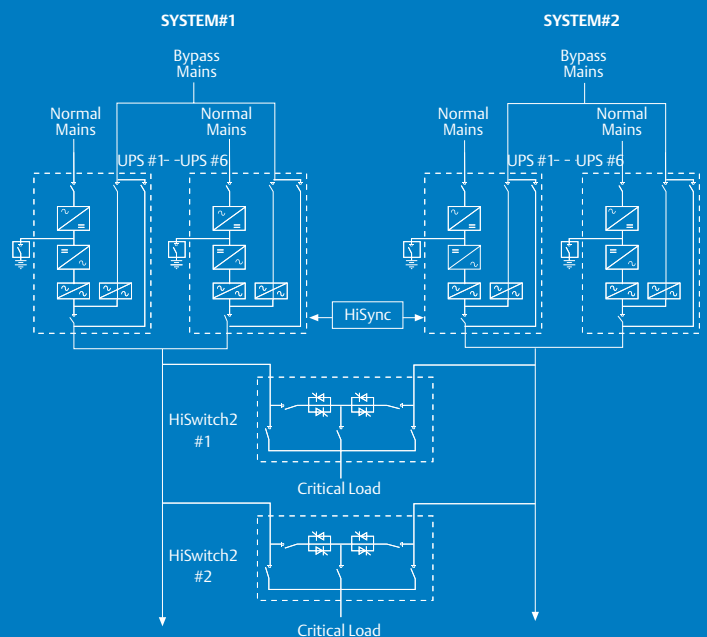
SYSTEM#1

SYSTEM#2

Bypass Mains

Normal Mains

Normal Mains

UPS #1- -UPS #6

Bypass Mains

Normal Mains

Normal Mains

UPS #1- - UPS #6

HiSync

HiSwitch2 #1

Critical Load

HiSwitch2 #2

Critical Load